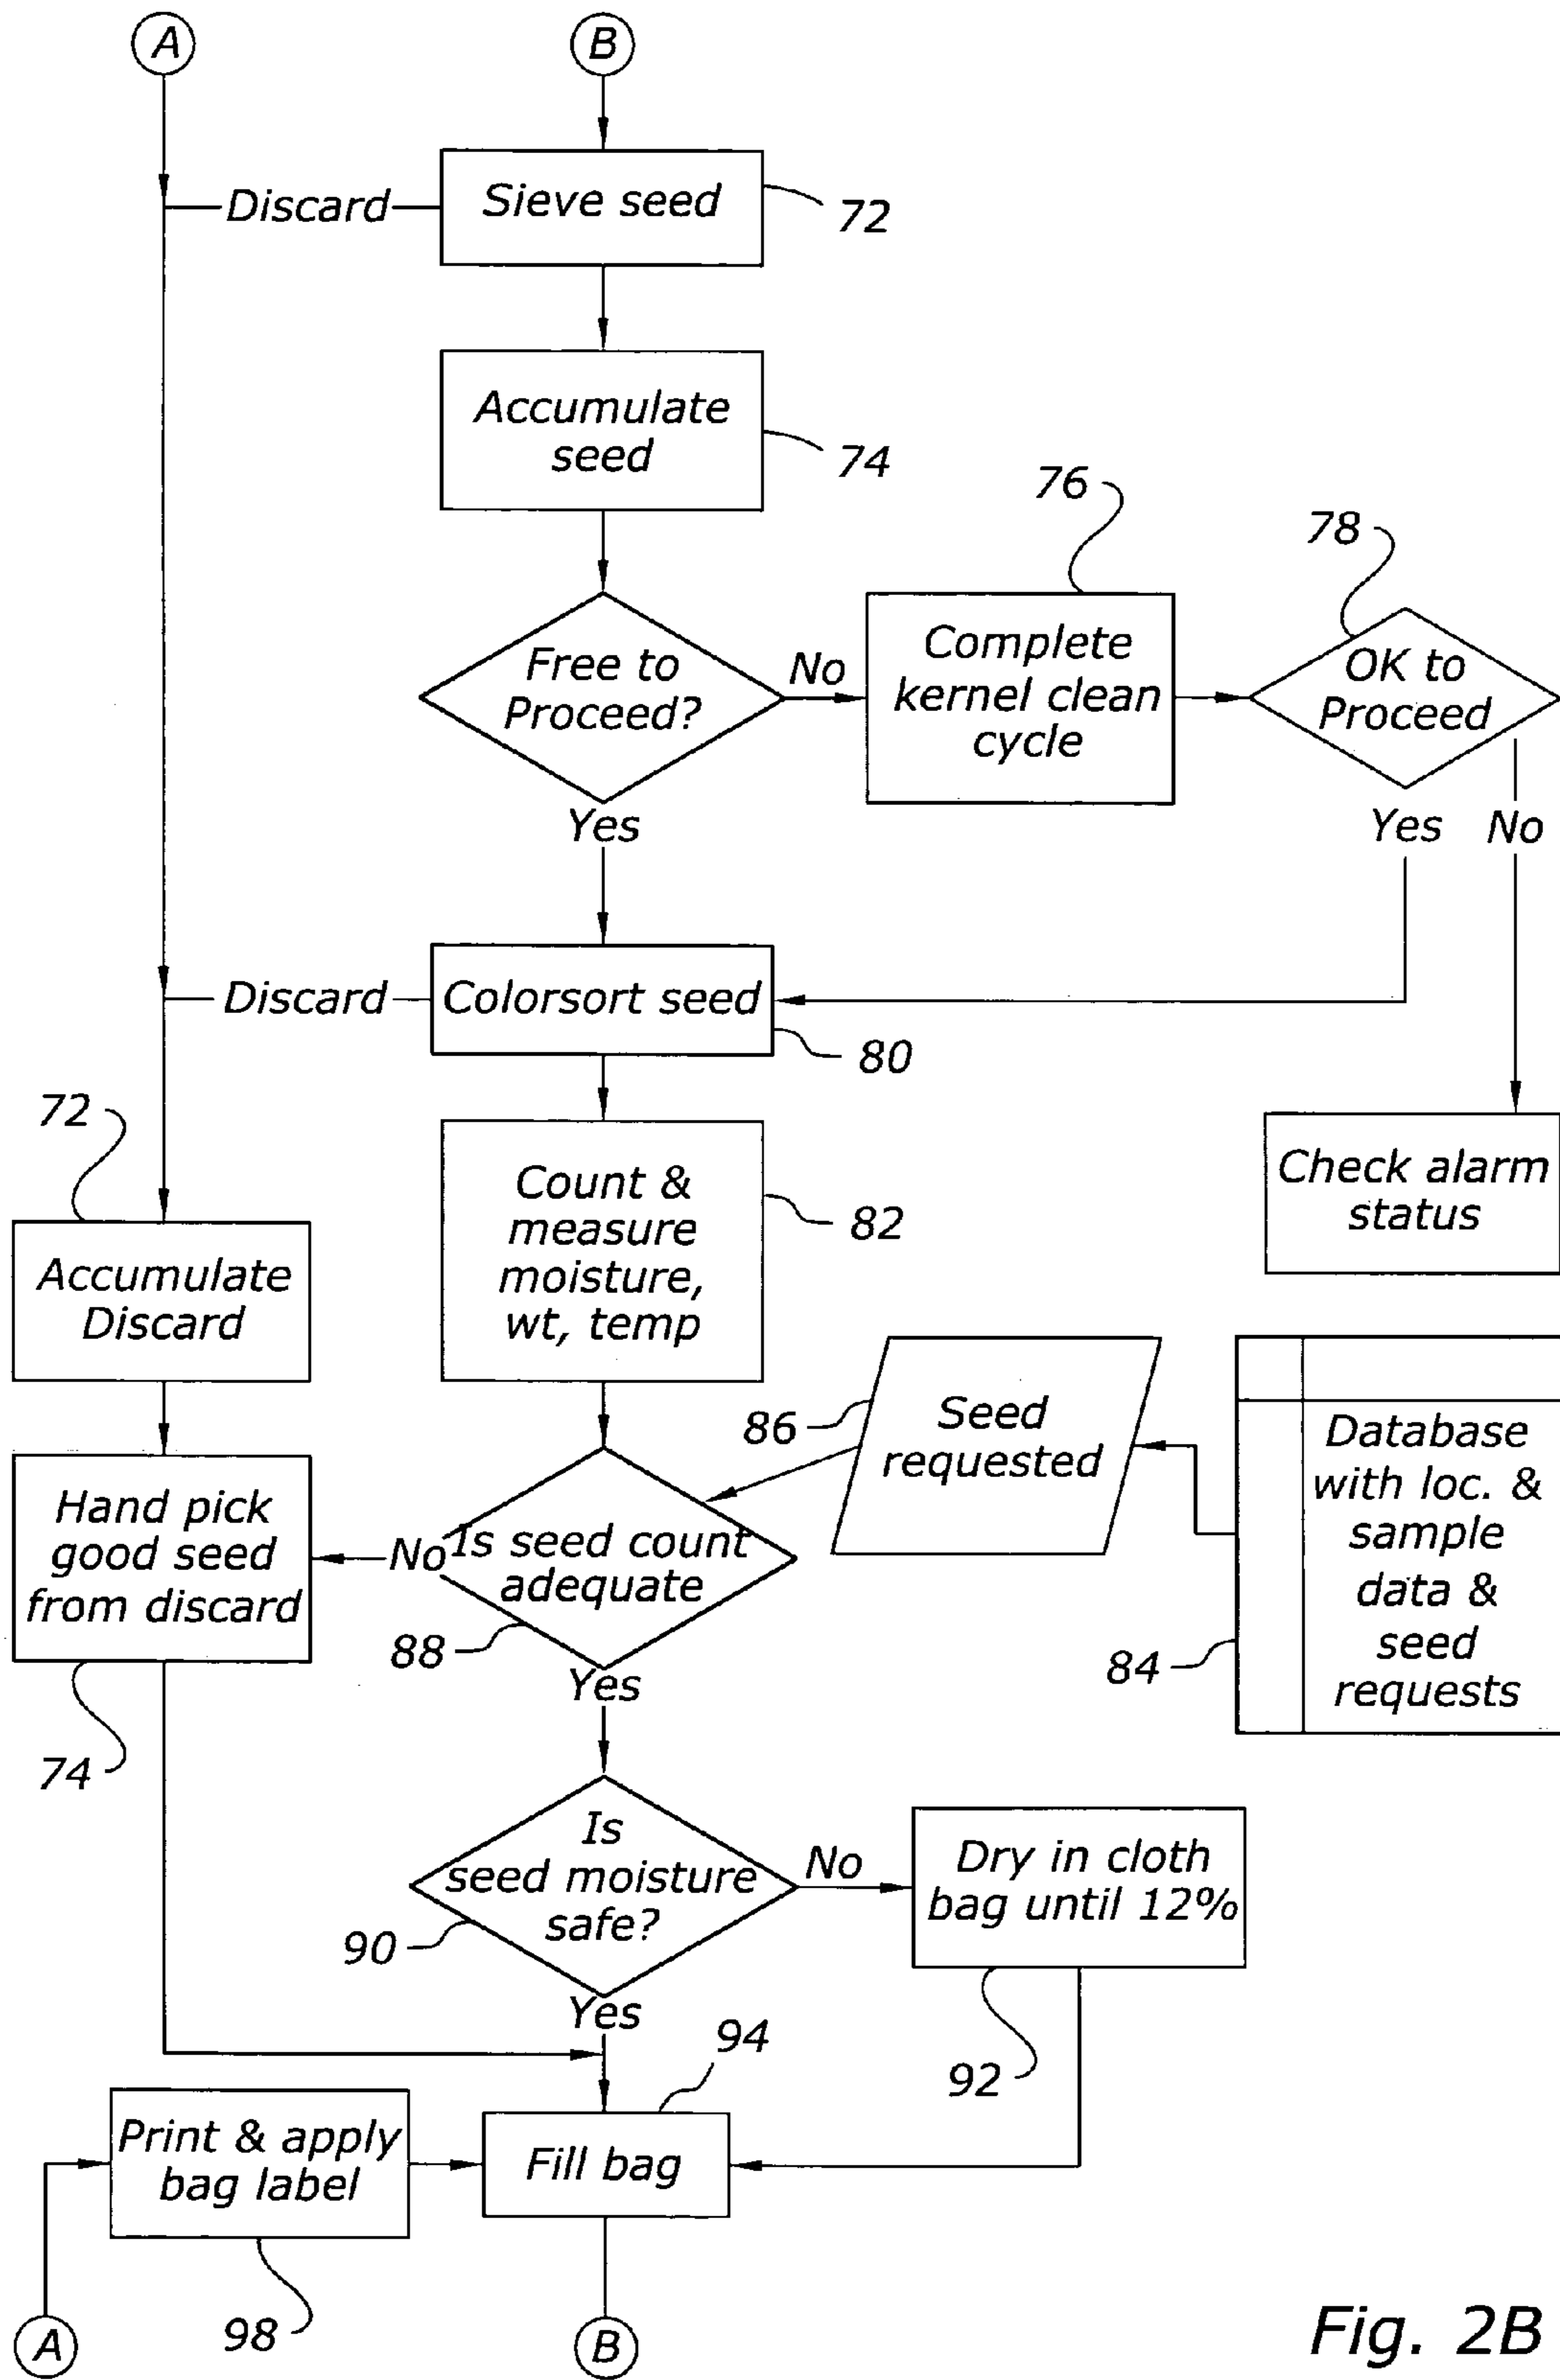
A

B

Discard

Sieve seed

72

Accumulate seed

74

76

78

Free to Proceed?

No

Complete kernel clean cycle

OK to Proceed

Yes

Yes

No

Discard

Colorsort seed

80

72

Check alarm status

Accumulate Discard

Count & measure moisture, wt, temp

82

86

Seed requested

Database with loc. & sample data & seed requests

Hand pick good seed from discard

No

Is seed count adequate

88

84

Yes

74

Is seed moisture safe?

No

Dry in cloth bag until 12%

90

Yes

94

92

Print & apply bag label

Fill bag

98

A

B

Fig. 2B